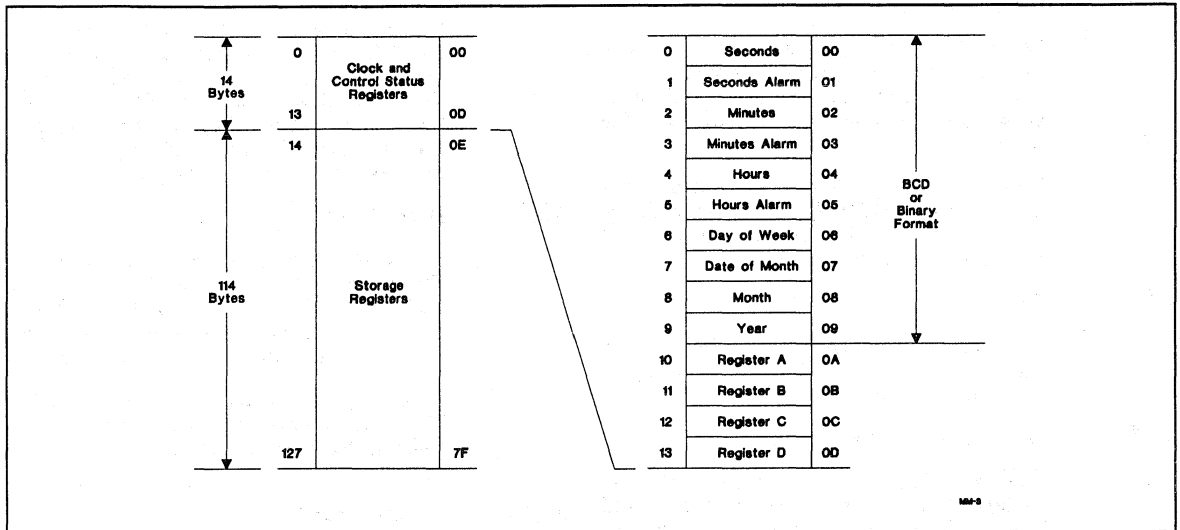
14 Bytes

114 Bytes

| 0 | Clock and Control Status Registers | 00 |
|---|---|---|
| 13 | | 0D |
| 14 | Storage Registers | 0E |
| 127 | | 7F |

| 0 | Seconds | 00 |
|---|---|---|
| 1 | Seconds Alarm | 01 |
| 2 | Minutes | 02 |
| 3 | Minutes Alarm | 03 |
| 4 | Hours | 04 |
| 5 | Hours Alarm | 05 |
| 6 | Day of Week | 06 |
| 7 | Date of Month | 07 |
| 8 | Month | 08 |
| 9 | Year | 09 |
| 10 | Register A | 0A |
| 11 | Register B | 0B |
| 12 | Register C | 0C |
| 13 | Register D | 0D |

BCD or Binary Format

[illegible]